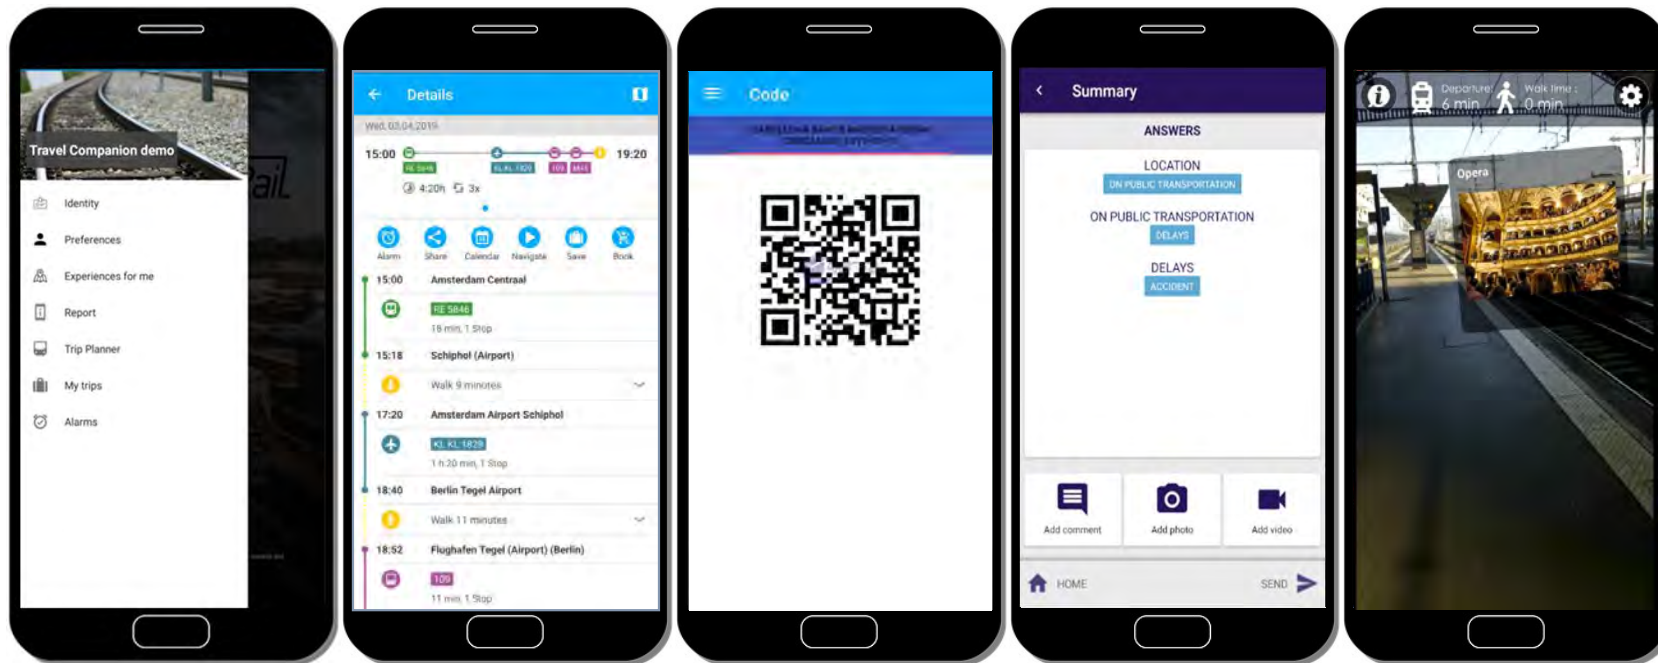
Travel Companion demo

Identity

Preferences

Experiences for me

Report

Trip Planner

My trips

Alarms

Details

Wed, 03.04.2019

15:00

RE 5846

KL KL 1829

109

M41

19:20

4:20h 3x

Alarm
Share
Calendar
Navigate
Save
Book

15:00 Amsterdam Centraal

RE 5846

18 min, 1 Stop

15:18 Schiphol (Airport)

Walk 9 minutes

17:20 Amsterdam Airport Schiphol

KL KL 1829

1 h 30 min, 1 Stop

18:40 Berlin Tegel Airport

Walk 11 minutes

18:52 Flughafen Tegel (Airport) (Berlin)

109

11 min, 1 Stop

Code

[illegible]

Summary

ANSWERS

LOCATION

ON PUBLIC TRANSPORTATION

ON PUBLIC TRANSPORTATION

DELAYS

DELAYS

ACCIDENT

Add comment

Add photo

Add video

HOME

SEND

Departure: 6 min

Walk time: 0 min

Opera